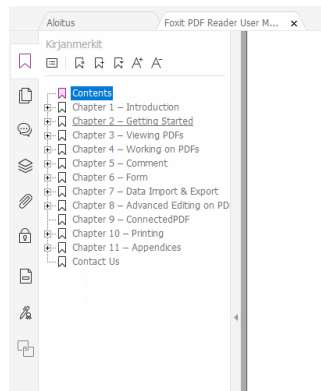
Aloitus
Foxit PDF Reader User M...
Kirjanmerkit
Contents
Chapter 1 – Introduction
Chapter 2 – Getting Started
Chapter 3 – Viewing PDFs
Chapter 4 – Working on PDFs
Chapter 5 – Comment
Chapter 6 – Form
Chapter 7 – Data Import & Export
Chapter 8 – Advanced Editing on PD
Chapter 9 – ConnectedPDF
Chapter 10 – Printing
Chapter 11 – Appendices
Contact Us